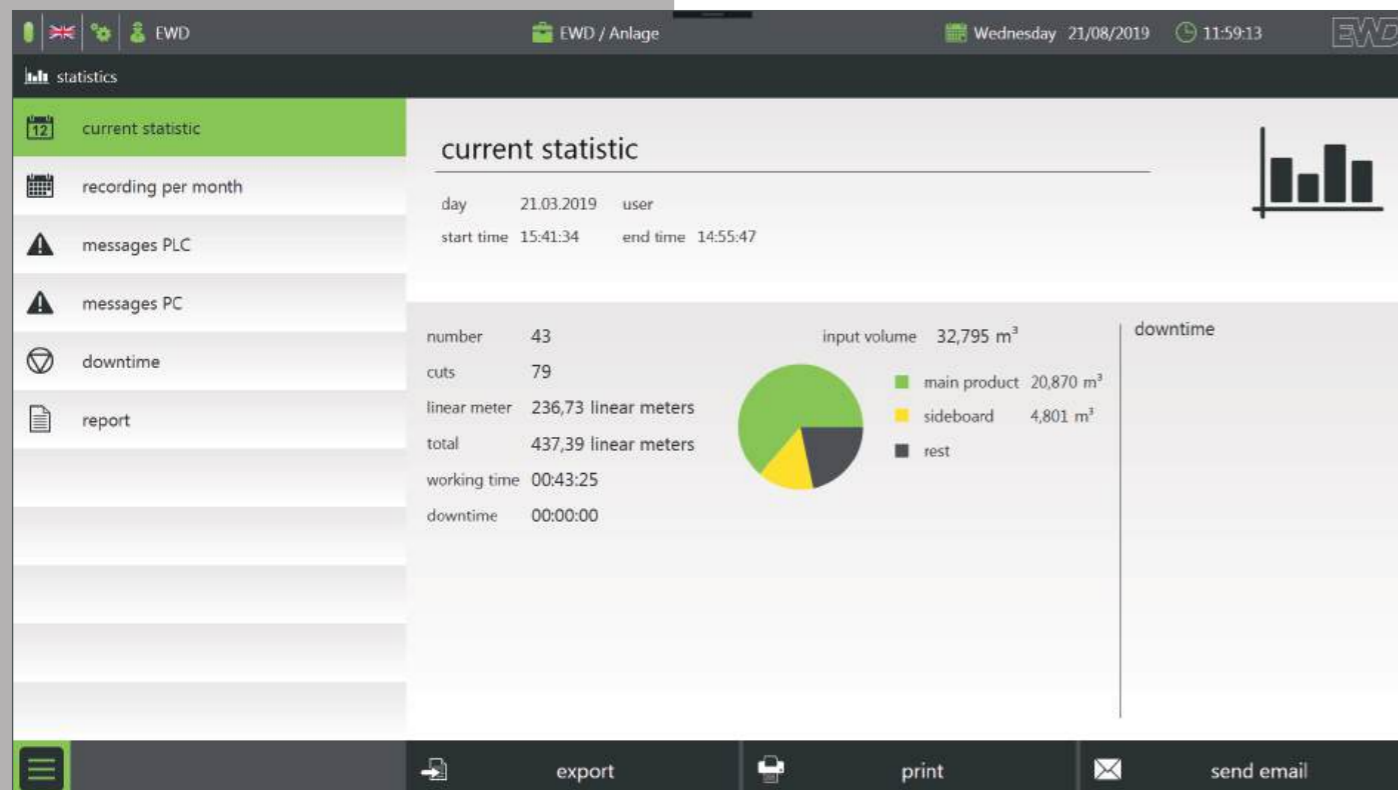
EWD
EWD / Anlage
Wednesday 21/08/2019
11:59:13
EWD

statistics

12 current statistic
recording per month
messages PLC
messages PC
downtime
report

current statistic

day 21.03.2019 user
start time 15:41:34 end time 14:55:47

number 43
cuts 79
linear meter 236,73 linear meters
total 437,39 linear meters
working time 00:43:25
downtime 00:00:00

input volume 32,795 $m^3$
main product 20,870 $m^3$
sideboard 4,801 $m^3$
rest

downtime

export
print
send email